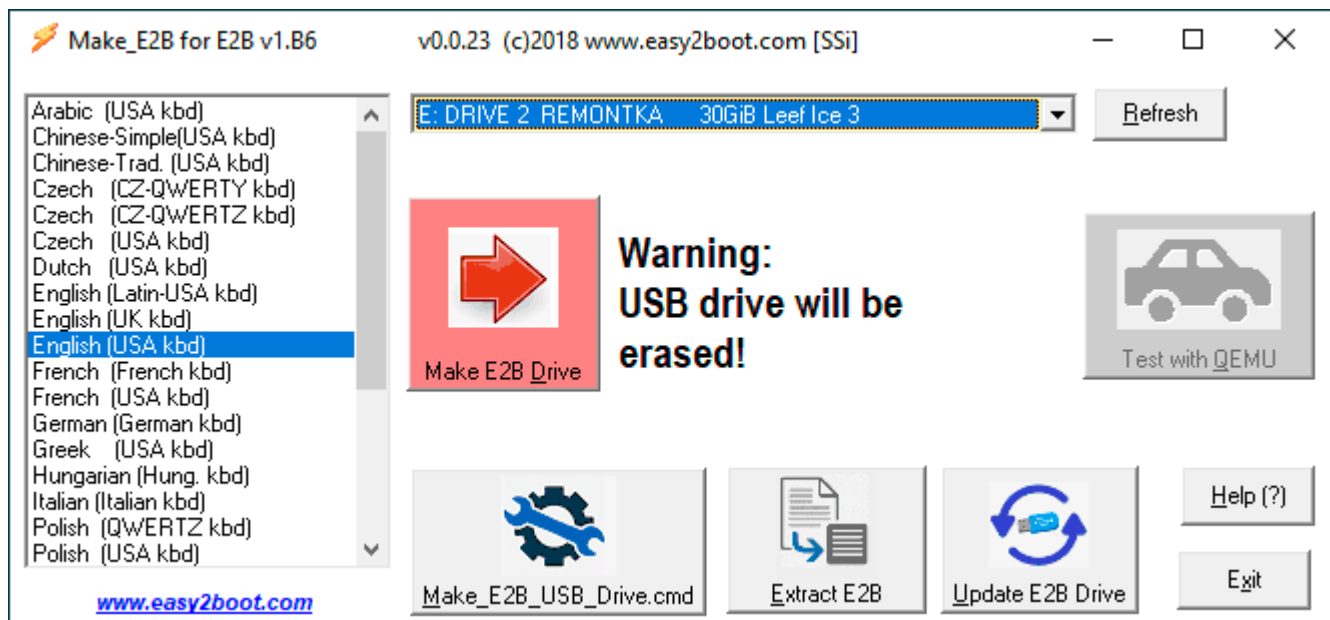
Make_E2B for E2B v1.B6 v0.0.23 (c)2018 www.easy2boot.com [SSi]

Arabic (USA kbd)
Chinese-Simple(USA kbd)
Chinese-Trad. (USA kbd)
Czech (CZ-QWERTY kbd)
Czech (CZ-QWERTZ kbd)
Czech (USA kbd)
Dutch (USA kbd)
English (Latin-USA kbd)
English (UK kbd)
English (USA kbd)
French (French kbd)
French (USA kbd)
German (German kbd)
Greek (USA kbd)
Hungarian (Hung. kbd)
Italian (Italian kbd)
Polish (QWERTZ kbd)
Polish (USA kbd)

www.easy2boot.com

E: DRIVE 2 REMONTKA 30GiB Leef Ice 3

Refresh

Make E2B Drive

Warning:
USB drive will be erased!

Test with QEMU

Make_E2B_USB_Drive.cmd

Extract E2B

Update E2B Drive

Help (?)

Exit